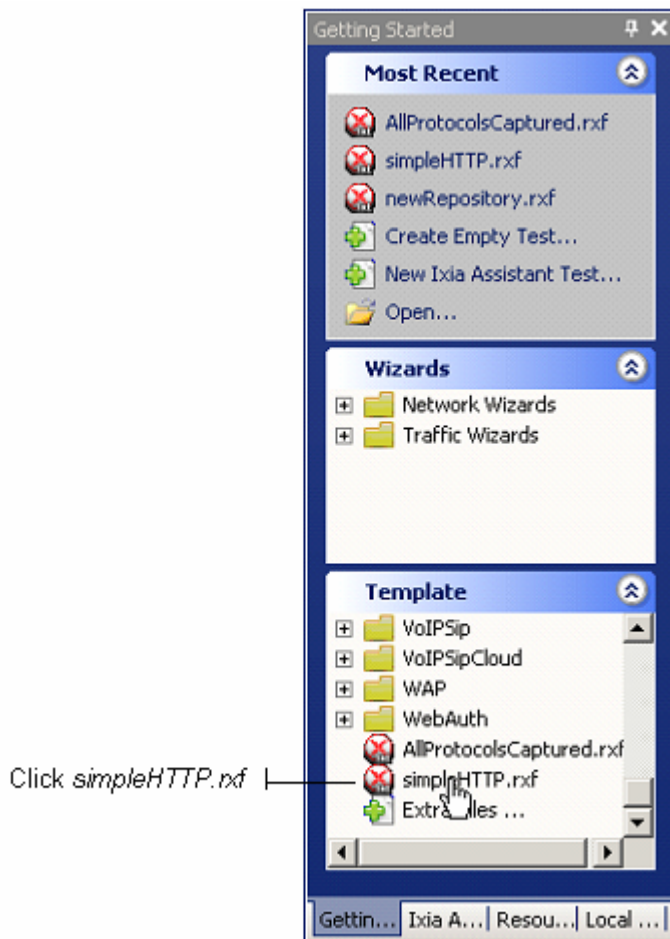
Getting Started

Most Recent

AllProtocolsCaptured.rxf

simpleHTTP.rxf

newRepository.rxf

Create Empty Test...

New Ixia Assistant Test...

Open...

Wizards

Network Wizards

Traffic Wizards

Template

VoIPSip

VoIPSipCloud

WAP

WebAuth

AllProtocolsCaptured.rxf

simpl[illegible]HTTP.rxf

Extr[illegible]les ...

Click *simpleHTTP.rxf*

Gettin... | Ixia A... | Resou... | Local ...